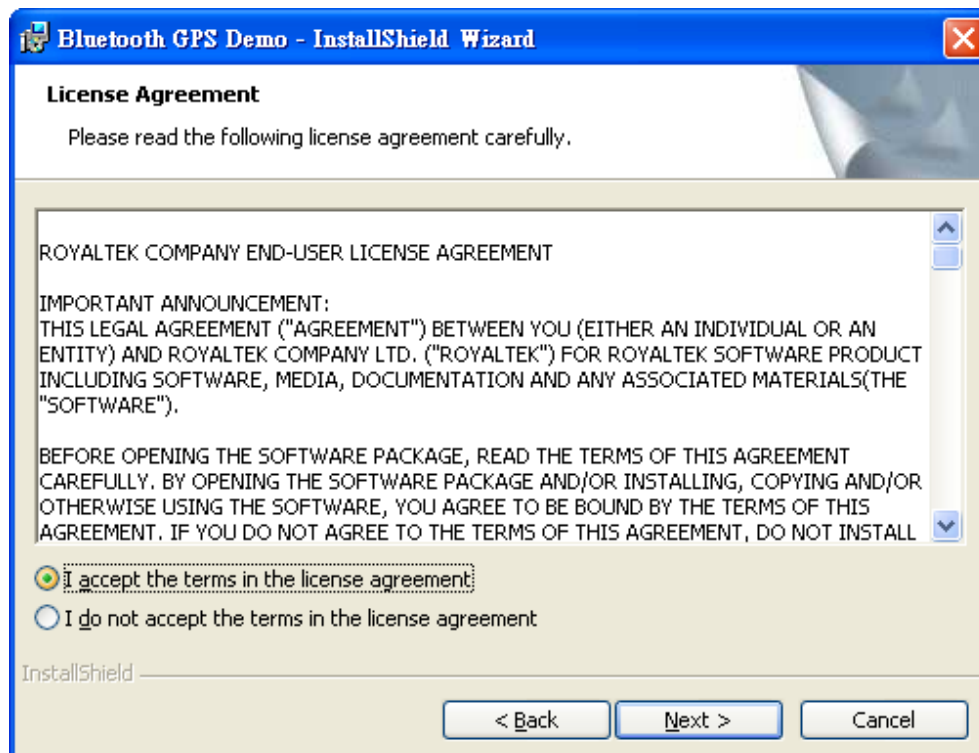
Bluetooth GPS Demo - InstallShield Wizard

License Agreement

Please read the following license agreement carefully.

ROYALTEK COMPANY END-USER LICENSE AGREEMENT

IMPORTANT ANNOUNCEMENT:
THIS LEGAL AGREEMENT ("AGREEMENT") BETWEEN YOU (EITHER AN INDIVIDUAL OR AN ENTITY) AND ROYALTEK COMPANY LTD. ("ROYALTEK") FOR ROYALTEK SOFTWARE PRODUCT INCLUDING SOFTWARE, MEDIA, DOCUMENTATION AND ANY ASSOCIATED MATERIALS(THE "SOFTWARE").

BEFORE OPENING THE SOFTWARE PACKAGE, READ THE TERMS OF THIS AGREEMENT CAREFULLY. BY OPENING THE SOFTWARE PACKAGE AND/OR INSTALLING, COPYING AND/OR OTHERWISE USING THE SOFTWARE, YOU AGREE TO BE BOUND BY THE TERMS OF THIS AGREEMENT. IF YOU DO NOT AGREE TO THE TERMS OF THIS AGREEMENT, DO NOT INSTALL

I accept the terms in the license agreement

I do not accept the terms in the license agreement

InstallShield

< Back

Next >

Cancel